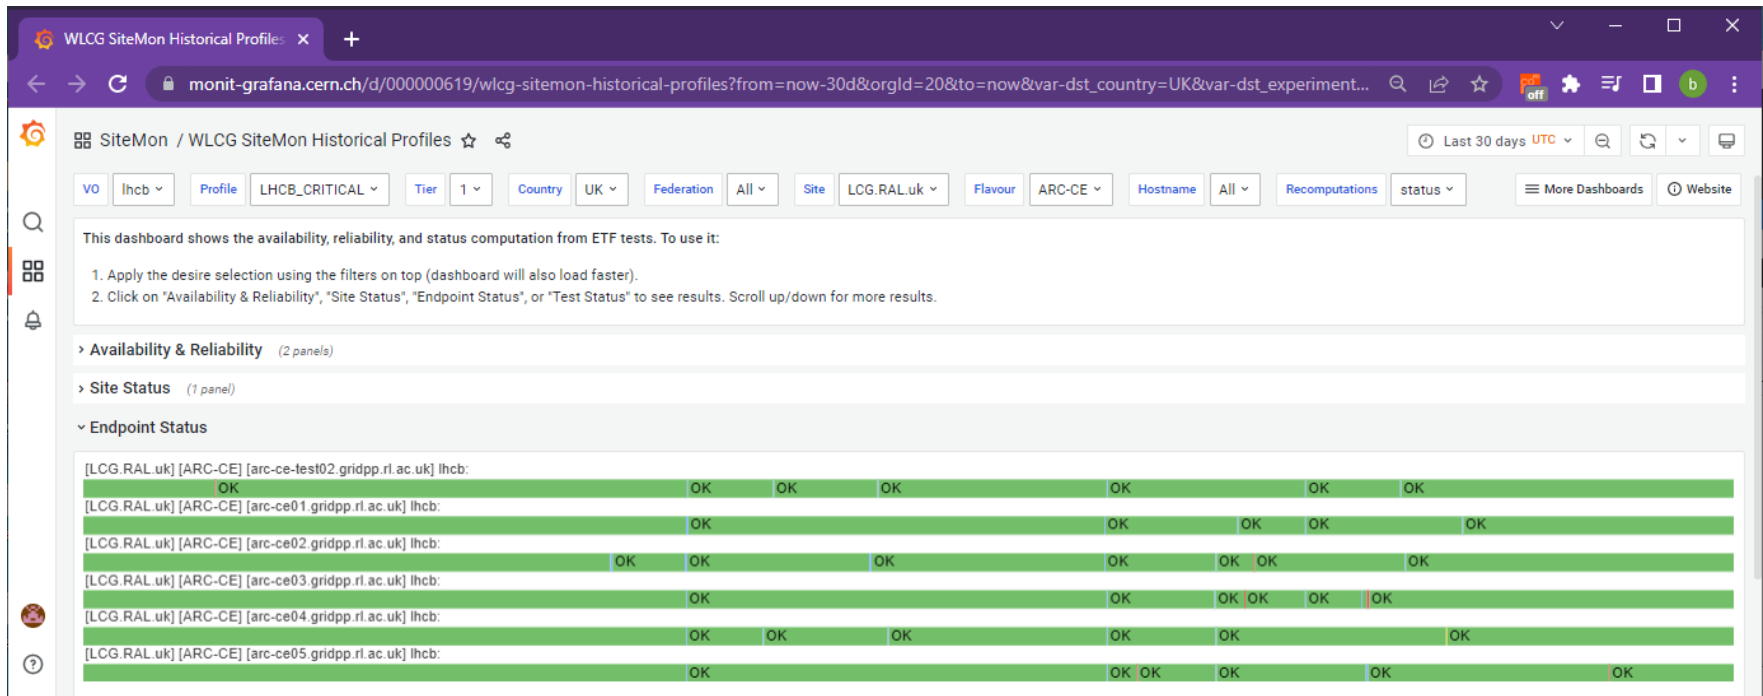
WLCG SiteMon Historical Profiles ×
+
monit-grafana.cern.ch/d/000000619/wlcg-sitemon-historical-profiles?from=now-30d&orgId=20&to=now&var-dst_country=UK&var-dst_experiment...
off
b

SiteMon / WLCG SiteMon Historical Profiles
Last 30 days UTC

VO lhcb Profile LHCB_CRITICAL Tier 1 Country UK Federation All Site LCG.RAL.uk Flavour ARC-CE Hostname All Recomputations status
More Dashboards
Website

This dashboard shows the availability, reliability, and status computation from ETF tests. To use it:

1. Apply the desire selection using the filters on top (dashboard will also load faster).
2. Click on "Availability & Reliability", "Site Status", "Endpoint Status", or "Test Status" to see results. Scroll up/down for more results.

› Availability & Reliability (2 panels)

› Site Status (1 panel)

› Endpoint Status

[LCG.RAL.uk] [ARC-CE] [arc-ce-test02.gridpp.rl.ac.uk] lhcb:
OK OK OK OK OK OK OK
[LCG.RAL.uk] [ARC-CE] [arc-ce01.gridpp.rl.ac.uk] lhcb:
OK OK OK OK OK
[LCG.RAL.uk] [ARC-CE] [arc-ce02.gridpp.rl.ac.uk] lhcb:
OK OK OK OK OK OK OK
[LCG.RAL.uk] [ARC-CE] [arc-ce03.gridpp.rl.ac.uk] lhcb:
OK OK OK OK OK OK
[LCG.RAL.uk] [ARC-CE] [arc-ce04.gridpp.rl.ac.uk] lhcb:
OK OK OK OK OK OK
[LCG.RAL.uk] [ARC-CE] [arc-ce05.gridpp.rl.ac.uk] lhcb:
OK OK OK OK OK OK